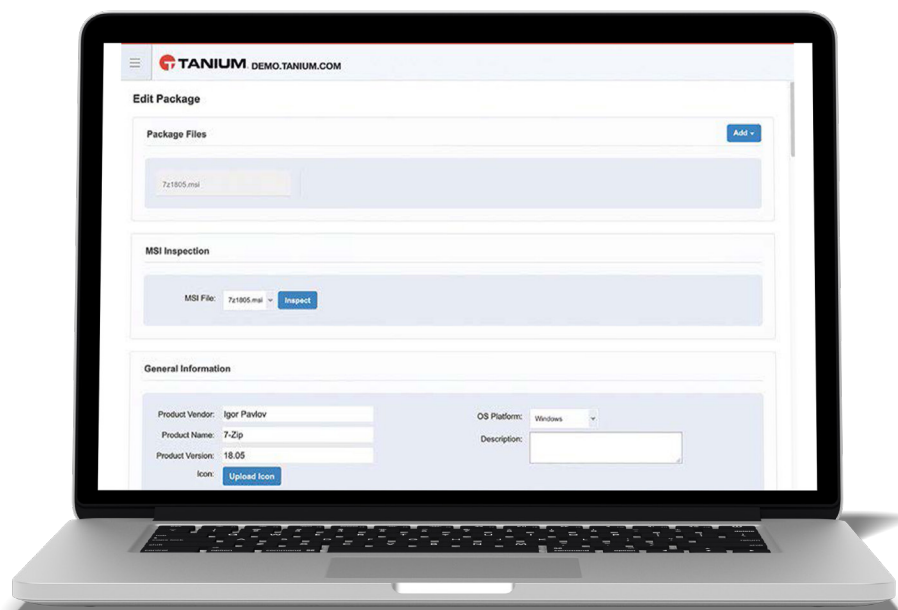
TANIUM DEMO.TANIUM.COM

Edit Package

Package Files

Add

7z1805.msi

MSI Inspection

MSI File: 7z1805.msi Inspect

General Information

Product Vendor: Igor Pavlov

Product Name: 7-Zip

Product Version: 18.05

Icon: Upload Icon

OS Platform: Windows

Description: